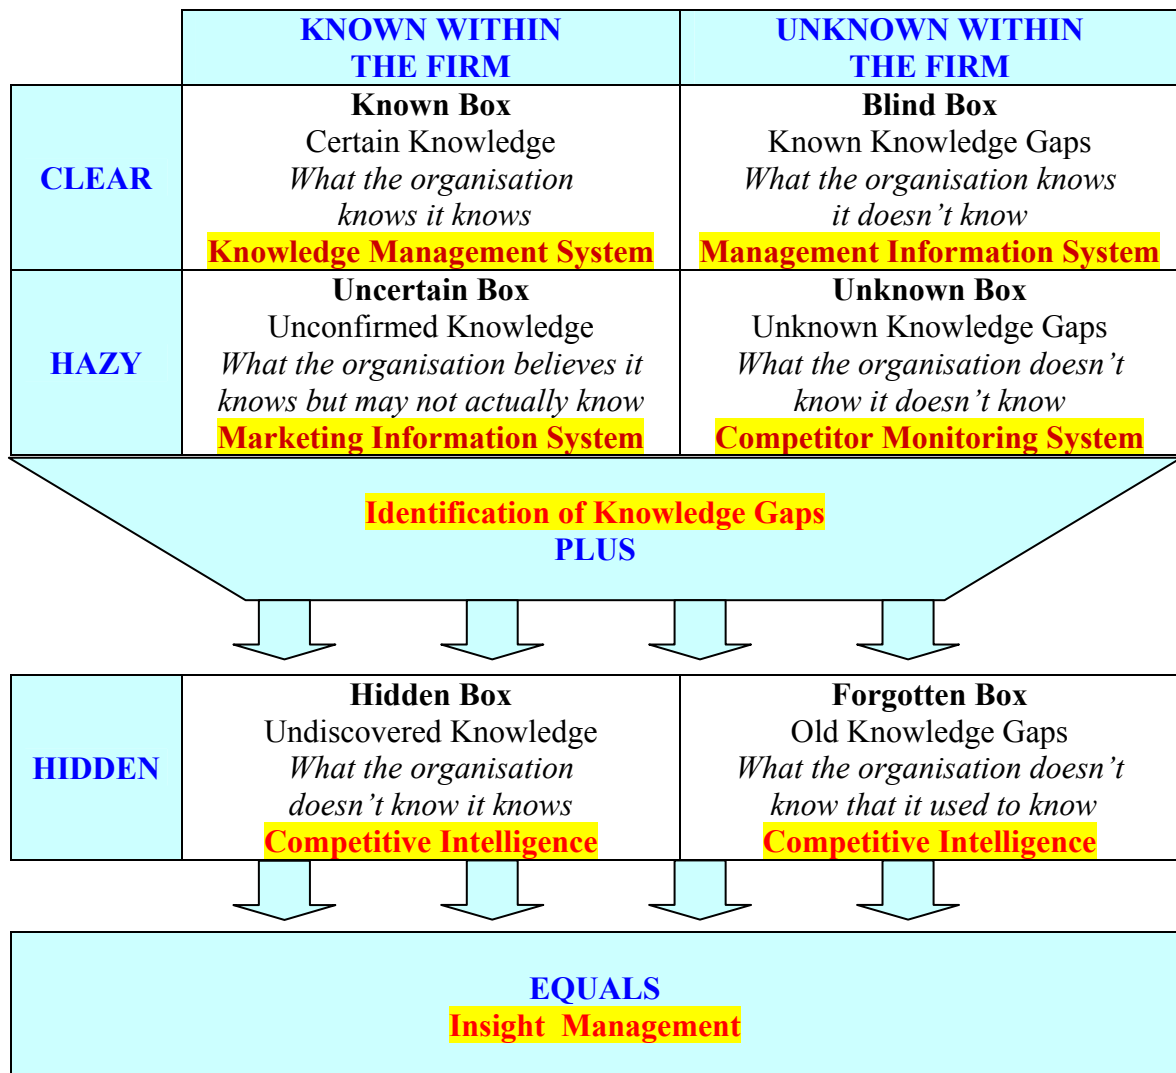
| | KNOWN WITHIN THE FIRM | UNKNOWN WITHIN THE FIRM |
|---|---|---|
| CLEAR | Known Box<br>Certain Knowledge<br>*What the organisation knows it knows*<br>Knowledge Management System | Blind Box<br>Known Knowledge Gaps<br>*What the organisation knows it doesn't know*<br>Management Information System |
| HAZY | Uncertain Box<br>Unconfirmed Knowledge<br>*What the organisation believes it knows but may not actually know*<br>Marketing Information System | Unknown Box<br>Unknown Knowledge Gaps<br>*What the organisation doesn't know it doesn't know*<br>Competitor Monitoring System |

Identification of Knowledge Gaps
PLUS

| HIDDEN | Hidden Box<br>Undiscovered Knowledge<br>*What the organisation doesn't know it knows*<br>Competitive Intelligence | Forgotten Box<br>Old Knowledge Gaps<br>*What the organisation doesn't know that it used to know*<br>Competitive Intelligence |
|---|---|---|

EQUALS
Insight Management